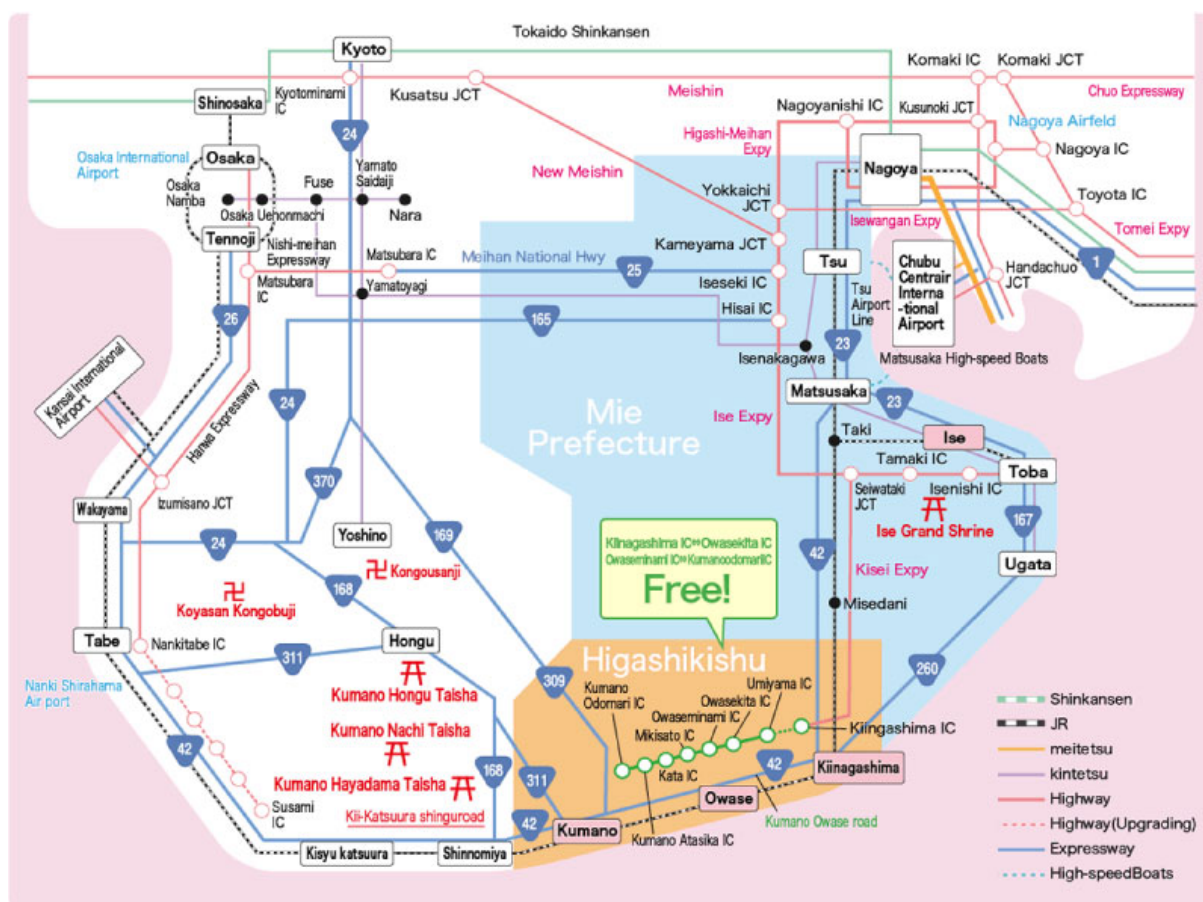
Tokaido Shinkansen
Kyoto
Komaki IC
Komaki JCT
Shinosaka
Kyotominami IC
Kusatsu JCT
Meishin
Chuo Expressway
Nagoyanishi IC
Kusunoki JCT
Higashi-Meihan Expy
Nagoya Airfeld
Osaka International Airport
Osaka
24
Yamato Saidaiji
New Meishin
Nagoya
Nagoya IC
Osaka Namba
Osaka Uehonmachi
Fuse
Nara
Yokkaichi JCT
Toyota IC
Isewangan Expy
Tomei Expy
Tennoji
Nishi-meihan Expressway
Matsubara IC
Meihan National Hwy
25
Kameyama JCT
Tsu
Chubu Centrair International Airport
Matsubara IC
Yamatoyagi
Iseseki IC
Tsu Airport Line
Handachuo JCT
1
26
165
Hisai IC
23
Isenakagawa
Matsusaka High-speed Boats
Kansai International Airport
Hanwa Expressway
24
Matsusaka
23
Mie Prefecture
Ise Expy
Taki
Ise
Tamaki IC
Toba
370
Seiwataki JCT
Isenishi IC
Wakayama
Izumisano JCT
Yoshino
169
Kiinagashima IC⇔Owasekita IC
Owaseminami IC⇔KumanoodomariIC
Free!
Ise Grand Shrine
167
24
Kongousanji
42
Kisei Expy
Ugata
168
Koyasan Kongobuji
Misedani
Tabe
Nankitabe IC
Hongu
311
Higashikishu
260
Nanki Shirahama Air port
Kumano Hongu Taisha
309
Kumano Odomari IC
Umiyama IC
Owasekita IC
Owaseminami IC
Mikisato IC
Kiingashima IC
Shinkansen
JR
Kumano Nachi Taisha
42
Kata IC
42
Kiinagashima
meitetsu
168
kintetsu
Kumano Hayadama Taisha
311
Owase
Highway
Susami IC
Kii-Katsuura shinguroad
42
Kumano
Kumano Owase road
Highway(Upgrading)
Kumano Atasika IC
Expressway
Kisyu katsuura
Shinnomiya
High-speedBoats